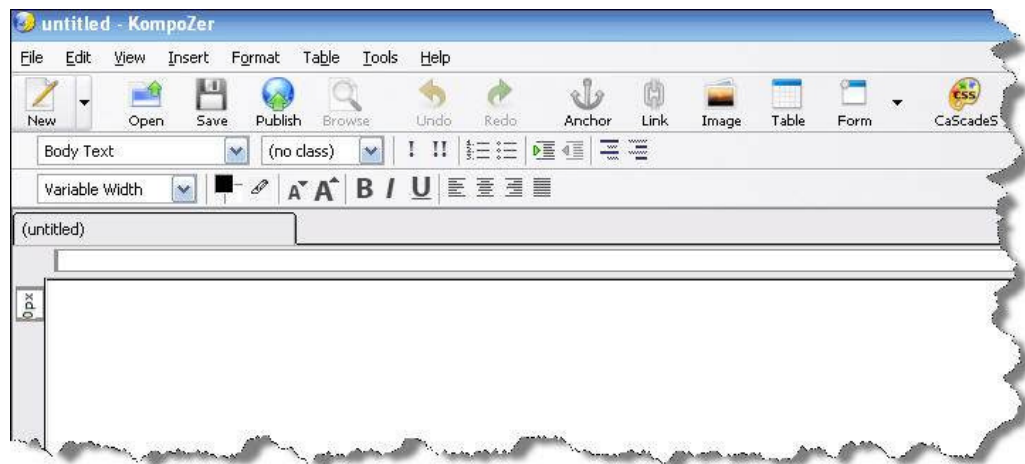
untitled - KompoZer

File Edit View Insert Format Table Tools Help

New Open Save Publish Browse Undo Redo Anchor Link Image Table Form CaScadeS

Body Text (no class)

Variable Width

B I U

(untitled)

0px